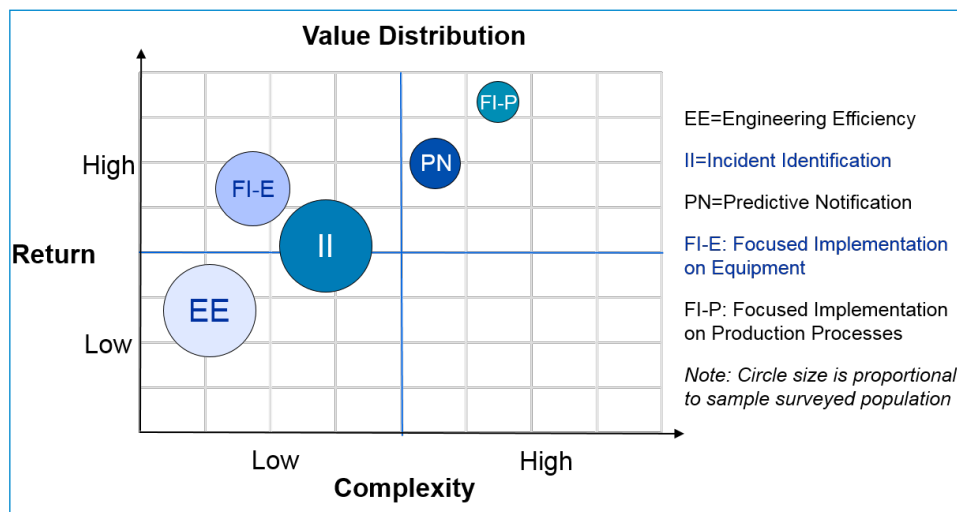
Value Distribution

High

Return

Low

FI-P

PN

FI-E

II

EE

Low

High

Complexity

EE=Engineering Efficiency

II=Incident Identification

PN=Predictive Notification

FI-E: Focused Implementation on Equipment

FI-P: Focused Implementation on Production Processes

Note: Circle size is proportional to sample surveyed population